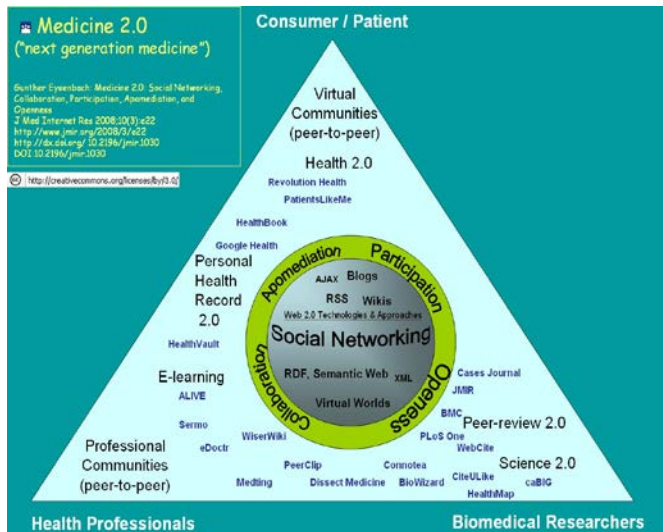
Medicine 2.0
("next generation medicine")

Gunther Eysenbach: Medicine 2.0: Social Networking, Collaboration, Participation, Apomediation, and Openness
J Med Internet Res 2008;10(3):e22
http://www.jmir.org/2008/3/e22
http://dx.doi.org/10.2196/jmir.1030
DOI:10.2196/jmir.1030

cc http://creativecommons.org/licenses/by/3.0/

Consumer / Patient

Virtual Communities (peer-to-peer)

Health 2.0

Revolution Health

PatientsLikeMe

HealthBook

Google Health

Personal Health Record 2.0

HealthVault

E-learning

ALIVE

Sermo

eDoctr

Professional Communities (peer-to-peer)

Apomediation

Participation

Collaboration

Openness

AJAX

Blogs

RSS

Wikis

Web 2.0 Technologies & Approaches

Social Networking

RDF, Semantic Web

XML

Virtual Worlds

Cases Journal

JMIR

BMC

Peer-review 2.0

PLoS One

WebCite

Science 2.0

CiteULike

caBIG

HealthMap

WiserWiki

PeerClip

Connotea

Medting

Dissect Medicine

BioWizard

Health Professionals

Biomedical Researchers